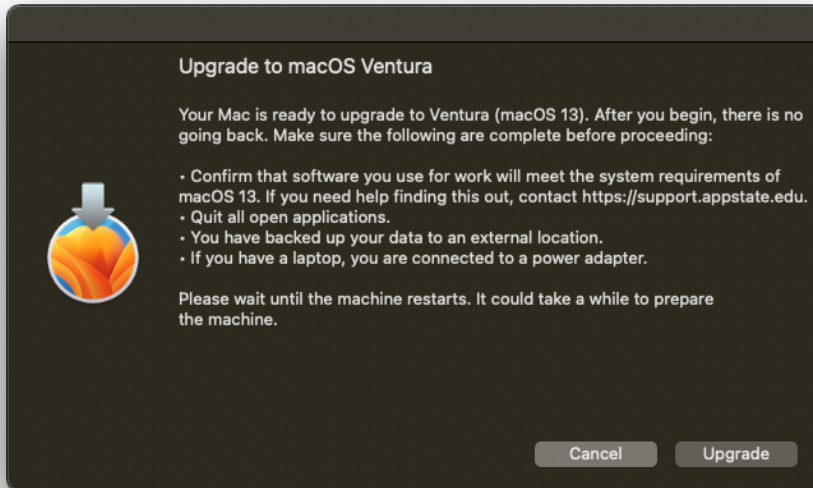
Upgrade to macOS Ventura

Your Mac is ready to upgrade to Ventura (macOS 13). After you begin, there is no going back. Make sure the following are complete before proceeding:

• Confirm that software you use for work will meet the system requirements of macOS 13. If you need help finding this out, contact https://support.appstate.edu.
• Quit all open applications.
• You have backed up your data to an external location.
• If you have a laptop, you are connected to a power adapter.

Please wait until the machine restarts. It could take a while to prepare the machine.

Cancel

Upgrade